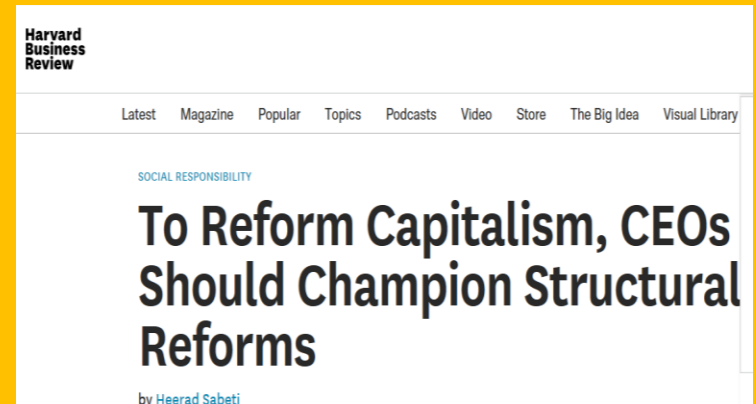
Harvard Business Review

Latest Magazine Popular Topics Podcasts Video Store The Big Idea Visual Library

SOCIAL RESPONSIBILITY

To Reform Capitalism, CEOs Should Champion Structural Reforms

by Heerad Sabeti